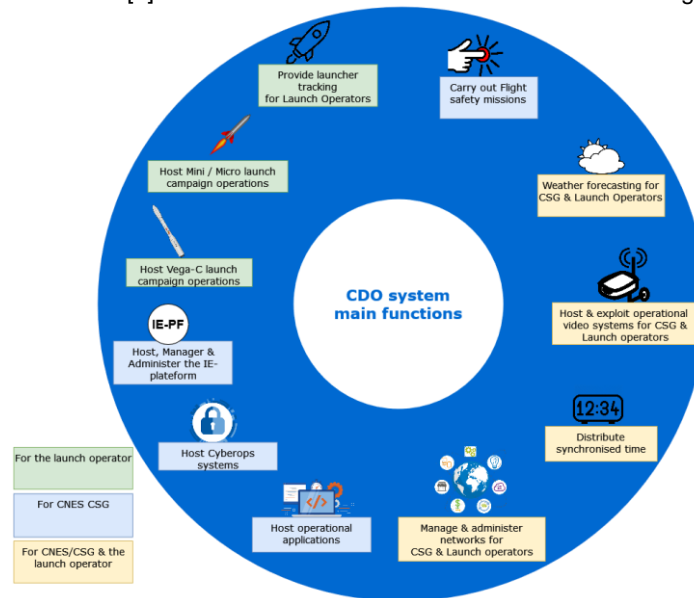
CDO system main functions

Provide launcher tracking for Launch Operators

Carry out Flight safety missions

Weather forecasting for CSG & Launch Operators

Host & exploit operational video systems for CSG & Launch operators

12:34

Distribute synchronised time

Manage & administer networks for CSG & Launch operators

Host operational applications

Host Cyberops systems

IE-PF

Host, Manager & Administer the IE-plateform

Host Vega-C launch campaign operations

Host Mini / Micro launch campaign operations

For the launch operator

For CNES CSG

For CNES/CSG & the launch operator